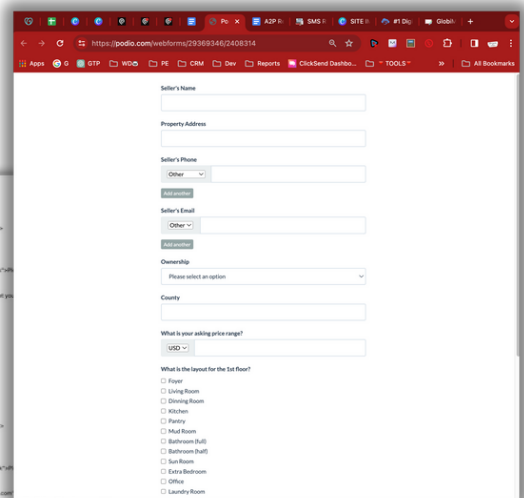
Po | A2P R | SMS R | SITE I | #1 Dig | GlobiM

https://podio.com/webforms/29369346/2408314

Apps | G | GTP | WD | PE | CRM | Dev | Reports | ClickSend Dashbo... | TOOLS | All Bookmarks

Seller's Name

Property Address

Seller's Phone

Other

Add another

Seller's Email

Other

Add another

Ownership

Please select an option

County

What is your asking price range?

USD

What is the layout for the 1st floor?

☐ Foyer
☐ Living Room
☐ Dinning Room
☐ Kitchen
☐ Pantry
☐ Mud Room
☐ Bathroom (full)
☐ Bathroom (half)
☐ Sun Room
☐ Extra Bedroom
☐ Office
☐ Laundry Room